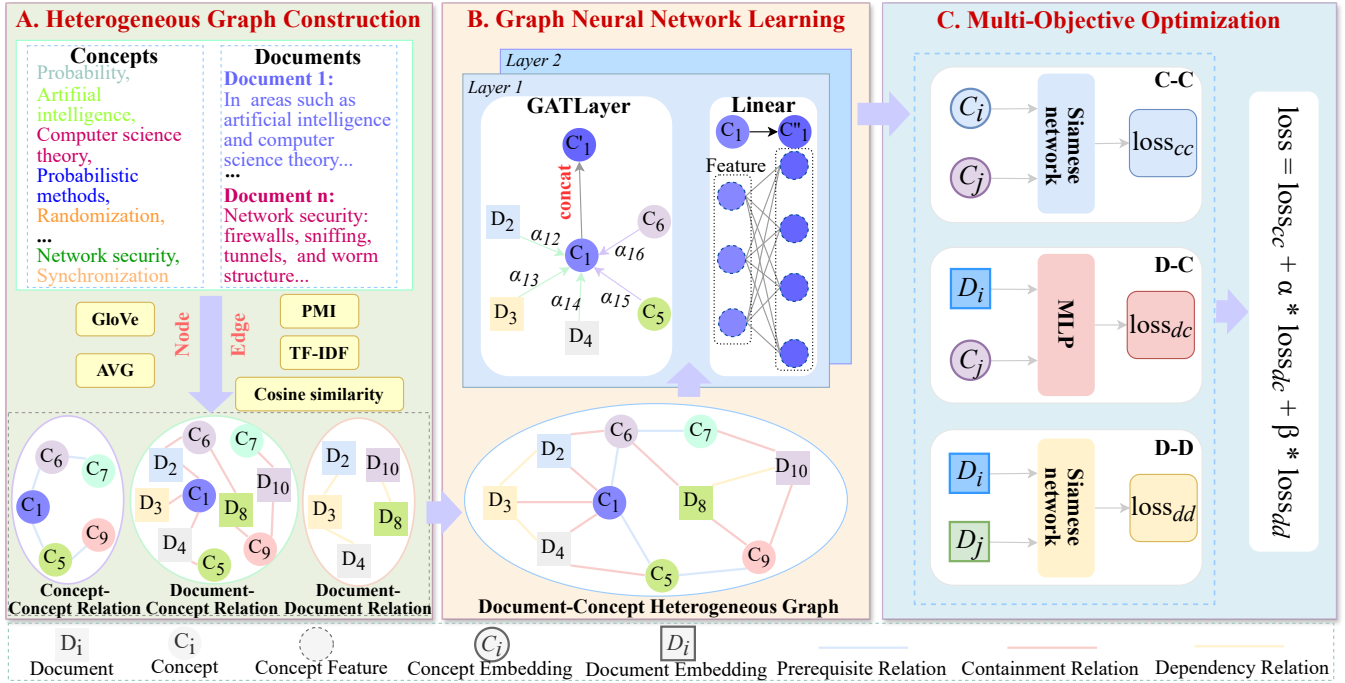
A. Heterogeneous Graph Construction

Concepts
Probability, Artifiial intelligence, Computer science theory, Probabilistic methods, Randomization, ... Network security, Synchronization

Documents
Document 1: In areas such as artificial intelligence and computer science theory...
...
Document n: Network security: firewalls, sniffing, tunnels, and worm structure...

GloVe
AVG
Node
Edge
PMI
TF-IDF
Cosine similarity

$C_6$ $C_7$ $C_1$ $C_9$ $C_5$
Concept-Concept Relation

$C_6$ $C_7$ $D_2$ $D_{10}$ $D_3$ $C_1$ $D_8$ $D_4$ $C_5$ $C_9$
Document-Concept Relation

$D_2$ $D_{10}$ $D_3$ $D_8$ $D_4$
Document-Document Relation

B. Graph Neural Network Learning

Layer 2
Layer 1
GATLayer
$C'_1$
concat
$D_2$ $\alpha_{12}$ $C_6$ $C_1$ $\alpha_{16}$ $\alpha_{13}$ $\alpha_{14}$ $\alpha_{15}$ $D_3$ $D_4$ $C_5$

Linear
$C_1$ $C''_1$
Feature

$D_2$ $C_6$ $C_7$ $D_{10}$ $D_3$ $C_1$ $D_8$ $D_4$ $C_5$ $C_9$
Document-Concept Heterogeneous Graph

C. Multi-Objective Optimization

C-C
$C_i$
$C_j$
Siamese network
$loss_{cc}$

D-C
$D_i$
$C_j$
MLP
$loss_{dc}$

D-D
$D_i$
$D_j$
Siamese network
$loss_{dd}$

$loss = loss_{cc} + \alpha * loss_{dc} + \beta * loss_{dd}$

$D_i$ Document
$C_i$ Concept
Concept Feature
$C_i$ Concept Embedding
$D_i$ Document Embedding
Prerequisite Relation
Containment Relation
Dependency Relation